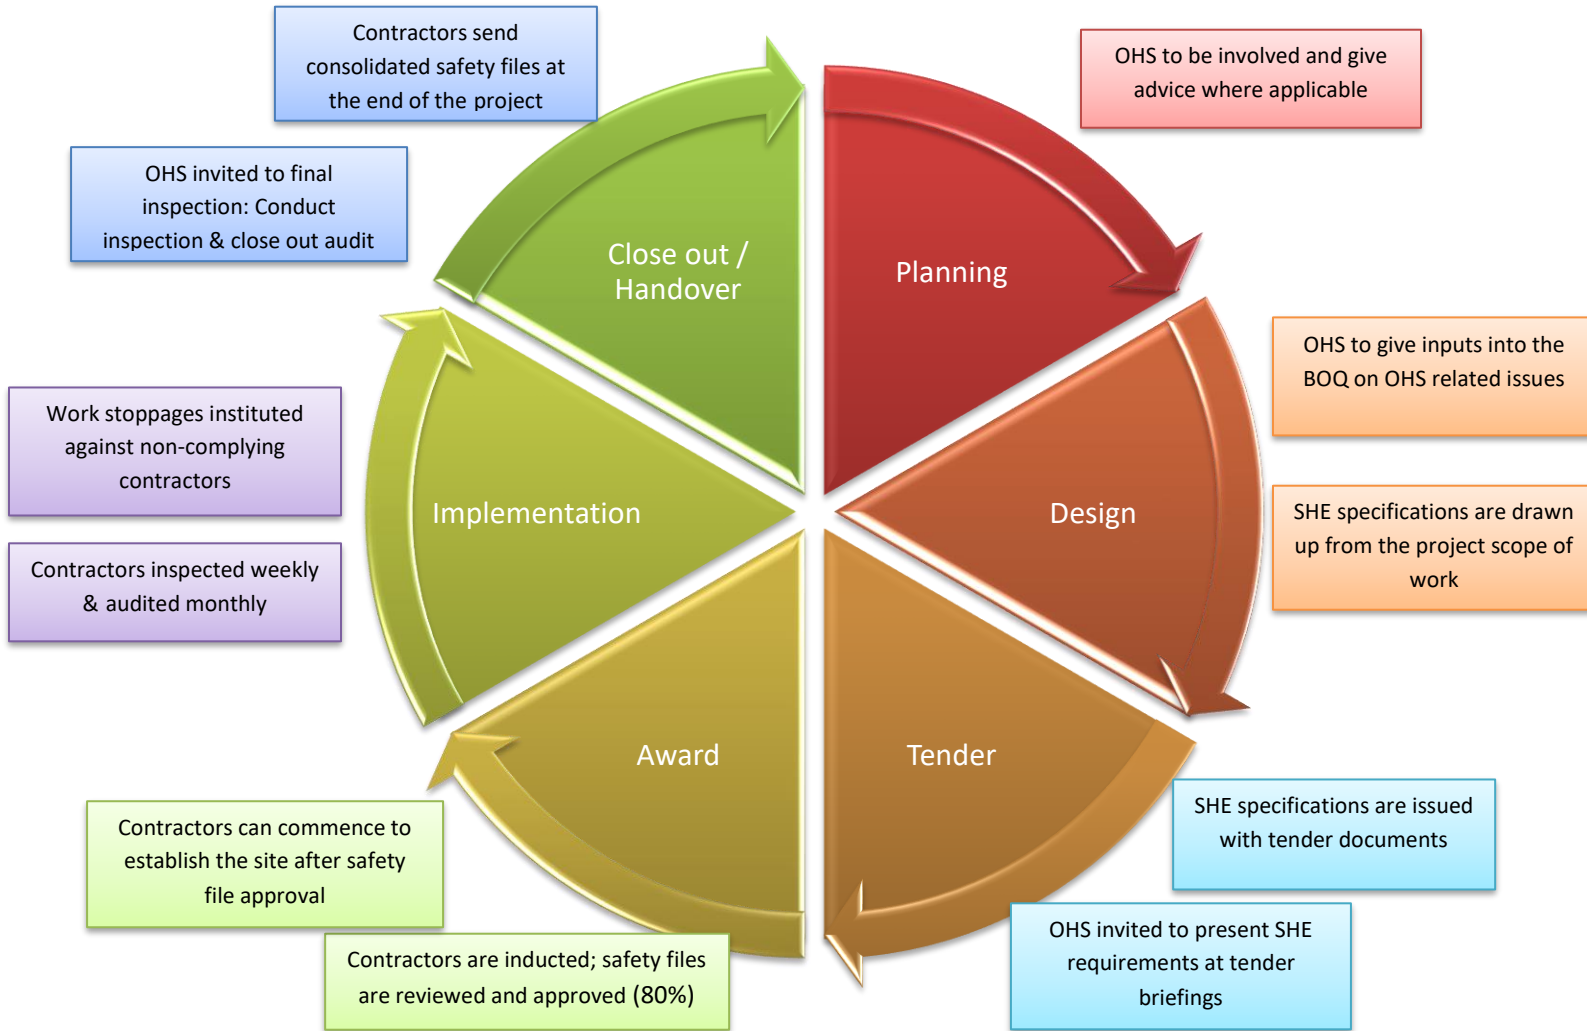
Contractors send consolidated safety files at the end of the project

OHS to be involved and give advice where applicable

OHS invited to final inspection: Conduct inspection & close out audit

Close out / Handover

Planning

OHS to give inputs into the BOQ on OHS related issues

Work stoppages instituted against non-complying contractors

Implementation

Design

SHE specifications are drawn up from the project scope of work

Contractors inspected weekly & audited monthly

Award

Tender

SHE specifications are issued with tender documents

Contractors can commence to establish the site after safety file approval

Contractors are inducted; safety files are reviewed and approved (80%)

OHS invited to present SHE requirements at tender briefings